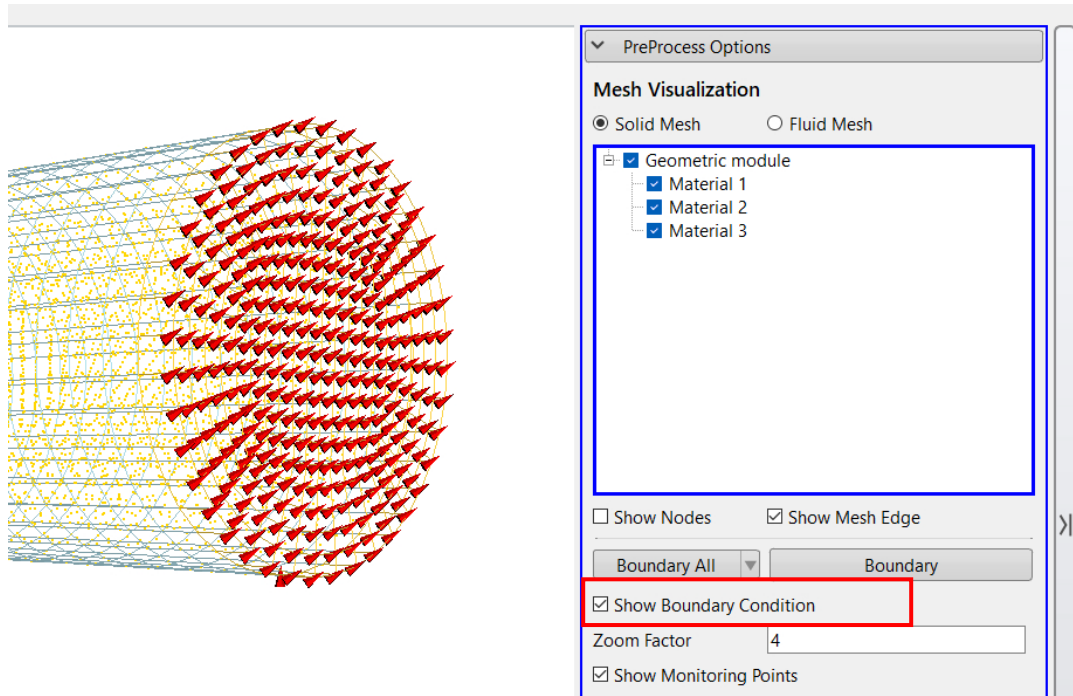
PreProcess Options

Mesh Visualization

Solid Mesh

Fluid Mesh

Geometric module

Material 1

Material 2

Material 3

Show Nodes

Show Mesh Edge

Boundary All

Boundary

Show Boundary Condition

Zoom Factor

4

Show Monitoring Points